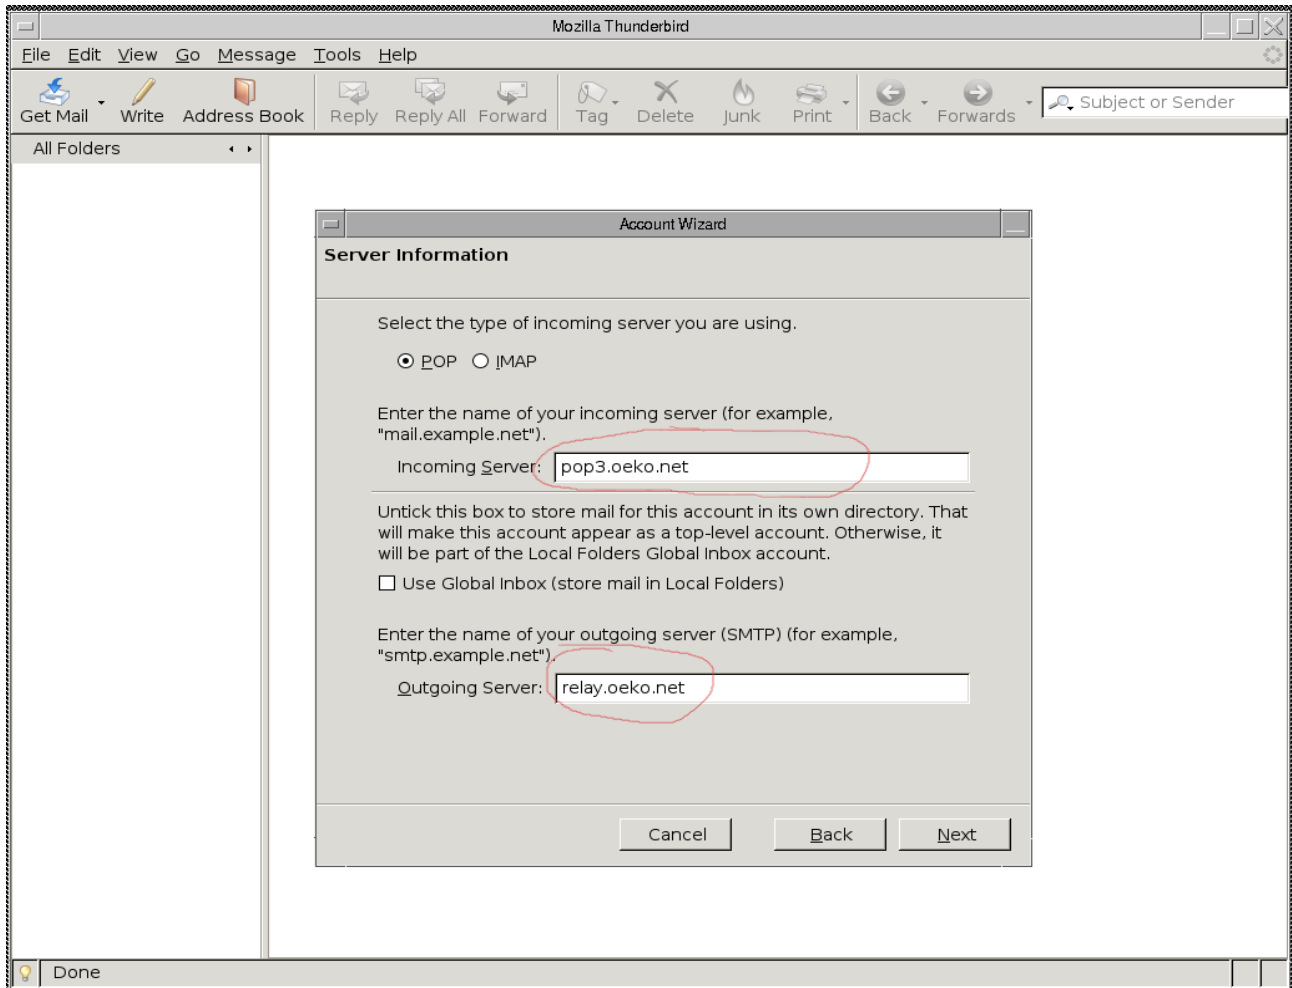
Mozilla Thunderbird

File Edit View Go Message Tools Help

Get Mail Write Address Book Reply Reply All Forward Tag Delete Junk Print Back Forwards

Subject or Sender

All Folders

Account Wizard

Server Information

Select the type of incoming server you are using.

POP IMAP

Enter the name of your incoming server (for example, "mail.example.net").

Incoming Server: pop3.oeko.net

Untick this box to store mail for this account in its own directory. That will make this account appear as a top-level account. Otherwise, it will be part of the Local Folders Global Inbox account.

Use Global Inbox (store mail in Local Folders)

Enter the name of your outgoing server (SMTP) (for example, "smtp.example.net").

Outgoing Server: relay.oeko.net

Cancel Back Next

Done